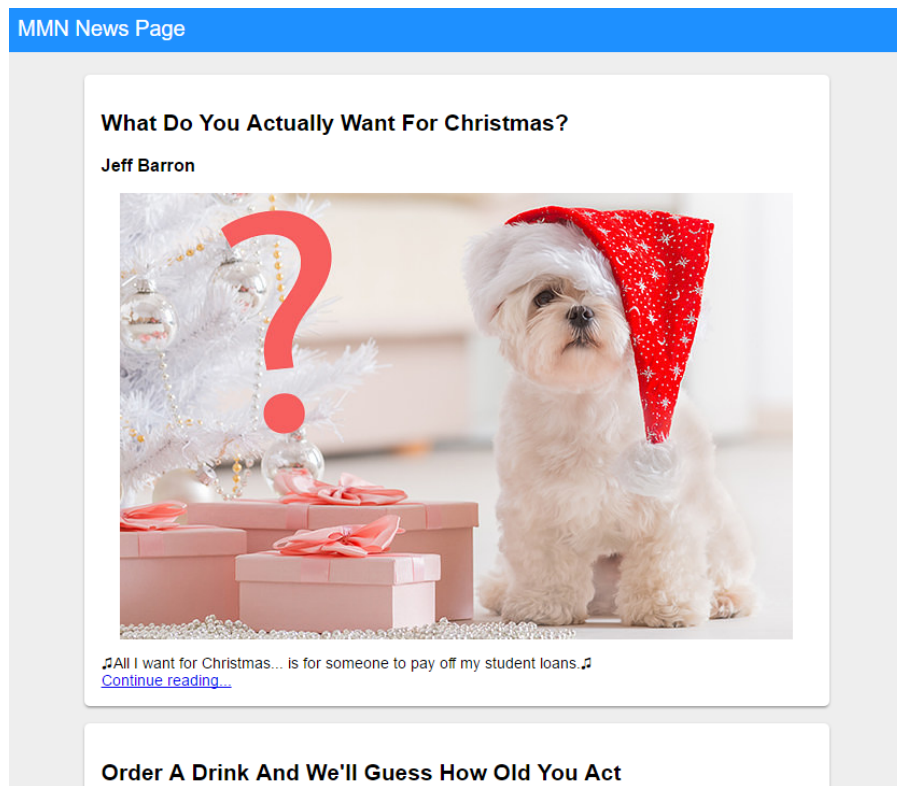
MMN News Page

What Do You Actually Want For Christmas?

Jeff Barron

?

♫All I want for Christmas... is for someone to pay off my student loans.♫
Continue reading...

Order A Drink And We'll Guess How Old You Act